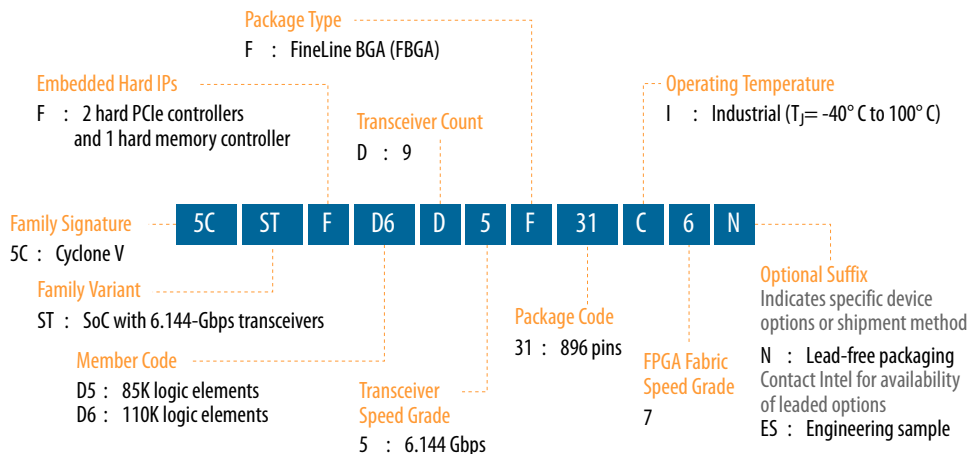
Package Type
F : FineLine BGA (FBGA)

Embedded Hard IPs
F : 2 hard PCIe controllers and 1 hard memory controller

Transceiver Count
D : 9

Operating Temperature
I : Industrial ($T_J$= -40° C to 100° C)

Family Signature
5C : Cyclone V

5C ST F D6 D 5 F 31 C 6 N

Family Variant
ST : SoC with 6.144-Gbps transceivers

Member Code
D5 : 85K logic elements
D6 : 110K logic elements

Transceiver Speed Grade
5 : 6.144 Gbps

Package Code
31 : 896 pins

FPGA Fabric Speed Grade
7

Optional Suffix
Indicates specific device options or shipment method
N : Lead-free packaging
Contact Intel for availability of leaded options
ES : Engineering sample